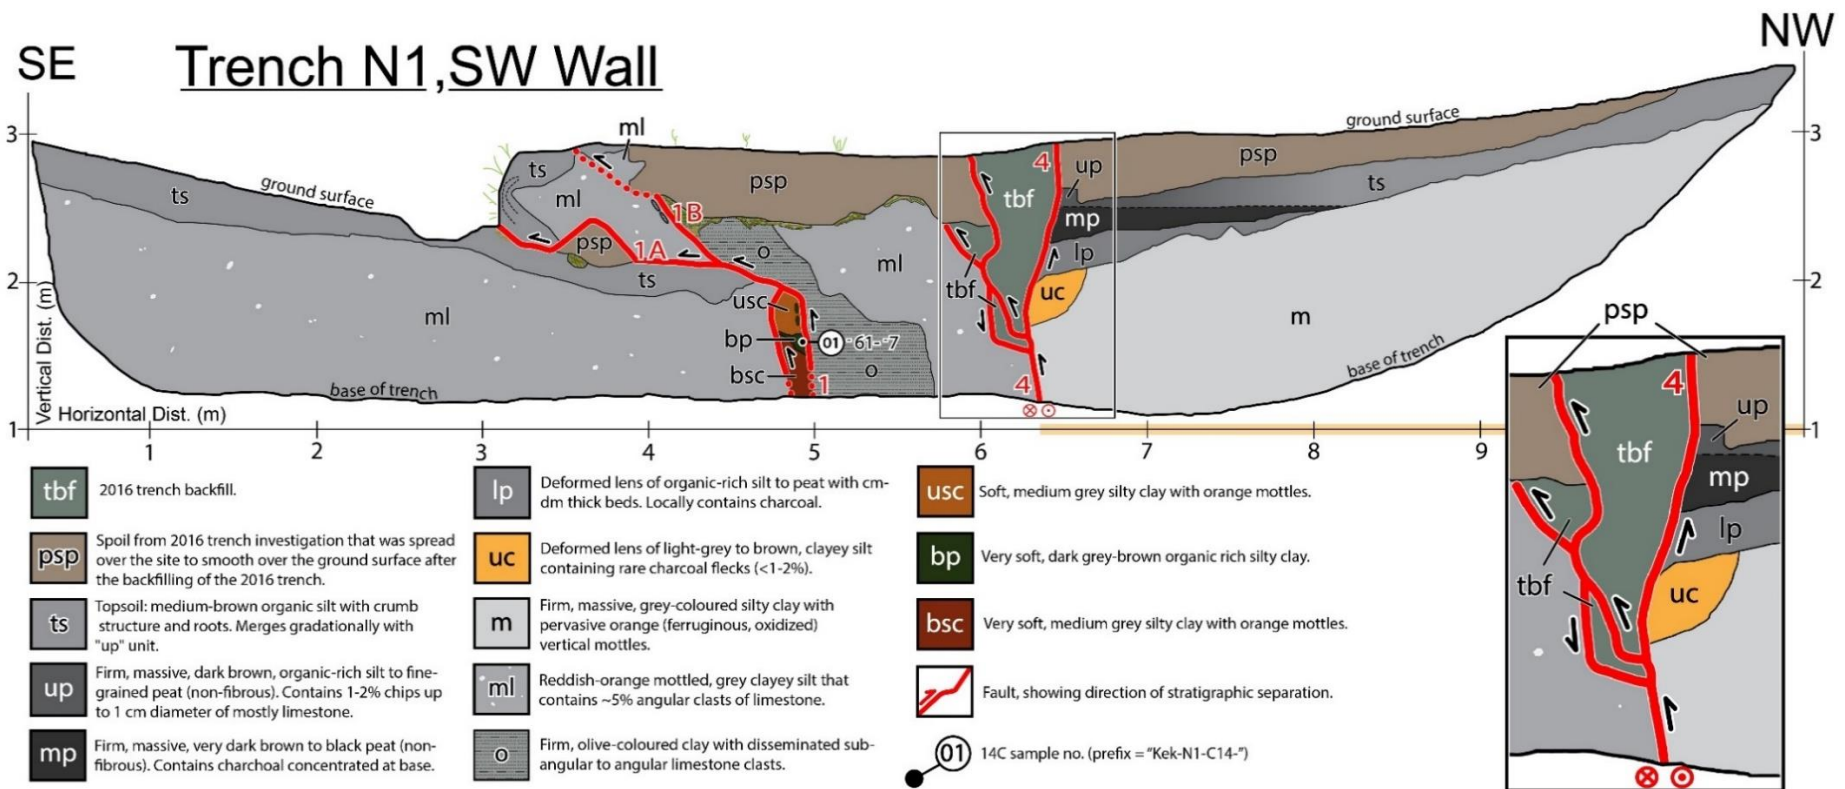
SE

Trench N1, SW Wall

NW

3
2
1
Vertical Dist. (m)
Horizontal Dist. (m)

ts
ground surface
ml
base of trench
ts
ml
ml
psp
1A
1B
ts
psp
o
ml
usc
bp
bsc
01
61-7
1
o
tbf
4
up
mp
lp
tbf
uc
4
ground surface
psp
ts
m
base of trench

1 2 3 4 5 6 7 8 9

psp
4
up
tbf
mp
lp
tbf
uc

3
2
1

| | | | | | | | |
|---|---|---|---|---|---|---|---|
| tbf | 2016 trench backfill. | lp | Deformed lens of organic-rich silt to peat with cm-dm thick beds. Locally contains charcoal. | usc | Soft, medium grey silty clay with orange mottles. |
| psp | Spoil from 2016 trench investigation that was spread over the site to smooth over the ground surface after the backfilling of the 2016 trench. | uc | Deformed lens of light-grey to brown, clayey silt containing rare charcoal flecks (<1-2%). | bp | Very soft, dark grey-brown organic rich silty clay. |
| ts | Topsoil: medium-brown organic silt with crumb structure and roots. Merges gradationally with "up" unit. | m | Firm, massive, grey-coloured silty clay with pervasive orange (ferruginous, oxidized) vertical mottles. | bsc | Very soft, medium grey silty clay with orange mottles. |
| up | Firm, massive, dark brown, organic-rich silt to fine-grained peat (non-fibrous). Contains 1-2% chips up to 1 cm diameter of mostly limestone. | ml | Reddish-orange mottled, grey clayey silt that contains ~5% angular clasts of limestone. | | Fault, showing direction of stratigraphic separation. |
| mp | Firm, massive, very dark brown to black peat (non-fibrous). Contains charchoal concentrated at base. | o | Firm, olive-coloured clay with disseminated sub-angular to angular limestone clasts. | 01 | 14C sample no. (prefix = "Kek-N1-C14-") |